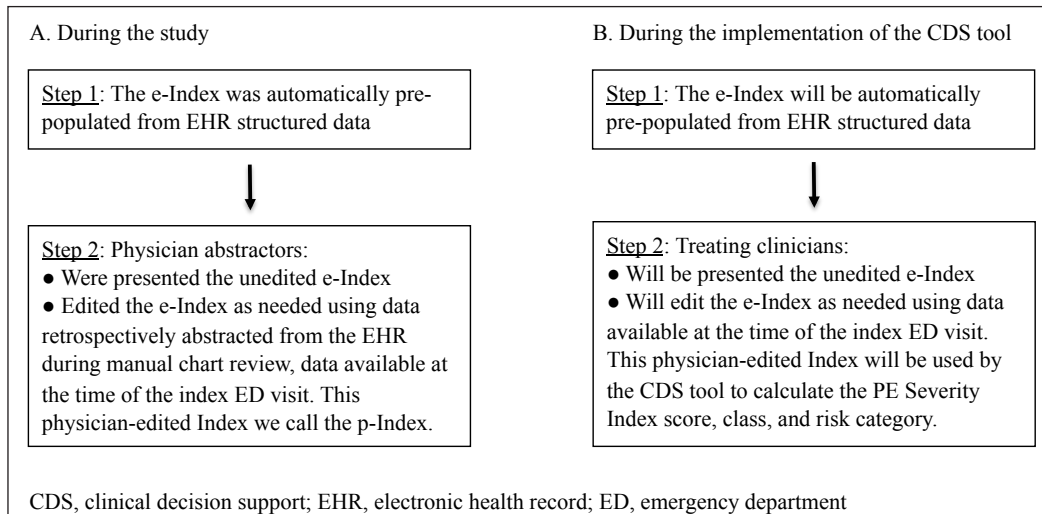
A. During the study

Step 1: The e-Index was automatically prepopulated from EHR structured data

Step 2: Physician abstractors:
● Were presented the unedited e-Index
● Edited the e-Index as needed using data retrospectively abstracted from the EHR during manual chart review, data available at the time of the index ED visit. This physician-edited Index we call the p-Index.

B. During the implementation of the CDS tool

Step 1: The e-Index will be automatically pre-populated from EHR structured data

Step 2: Treating clinicians:
● Will be presented the unedited e-Index
● Will edit the e-Index as needed using data available at the time of the index ED visit. This physician-edited Index will be used by the CDS tool to calculate the PE Severity Index score, class, and risk category.

CDS, clinical decision support; EHR, electronic health record; ED, emergency department